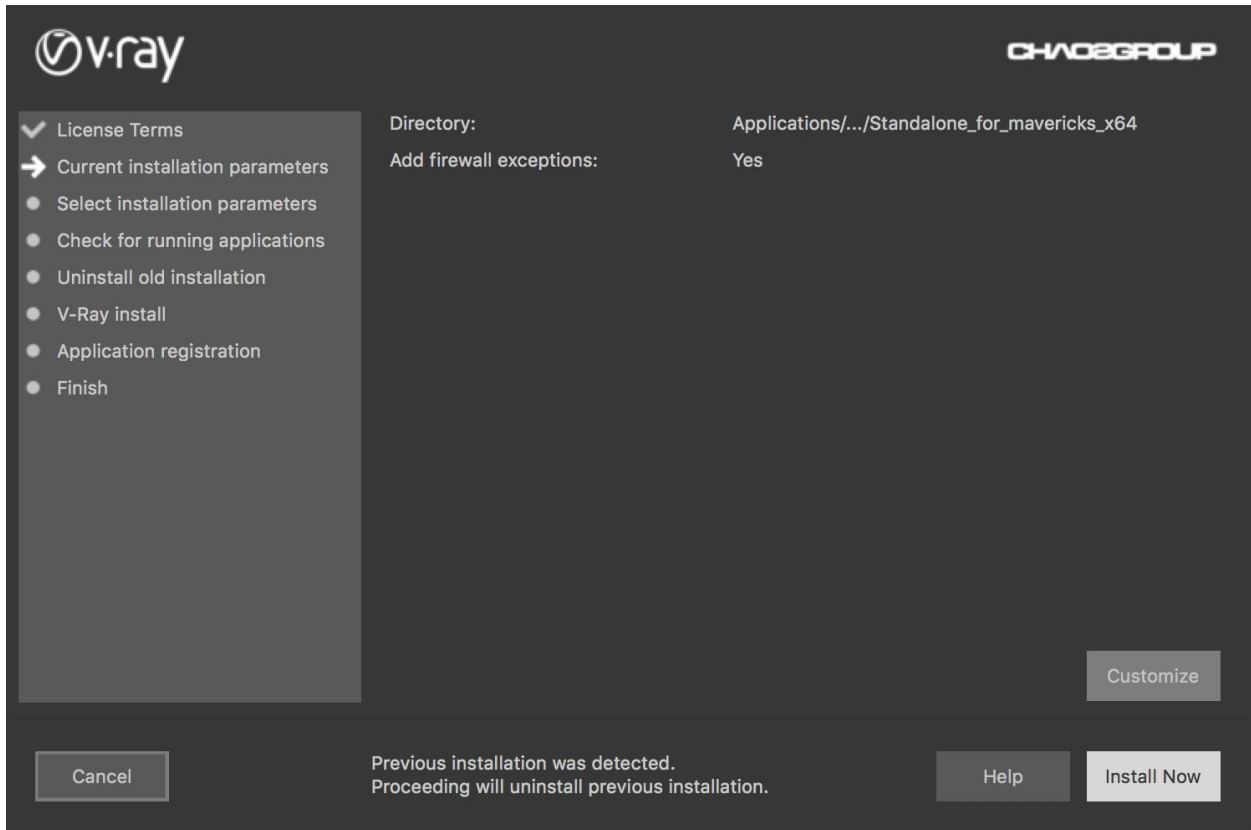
v·ray

CHAOSGROUP

License Terms
Current installation parameters
Select installation parameters
Check for running applications
Uninstall old installation
V-Ray install
Application registration
Finish

Directory: Applications/.../Standalone_for_mavericks_x64
Add firewall exceptions: Yes

Customize

Cancel

Previous installation was detected.
Proceeding will uninstall previous installation.

Help

Install Now